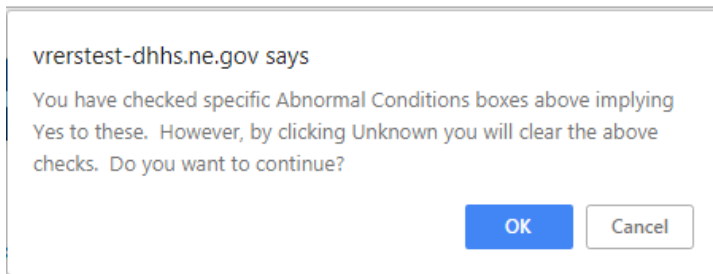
vrerstest-dhhs.ne.gov says

You have checked specific Abnormal Conditions boxes above implying Yes to these.  However, by clicking Unknown you will clear the above checks.  Do you want to continue?

OK

Cancel